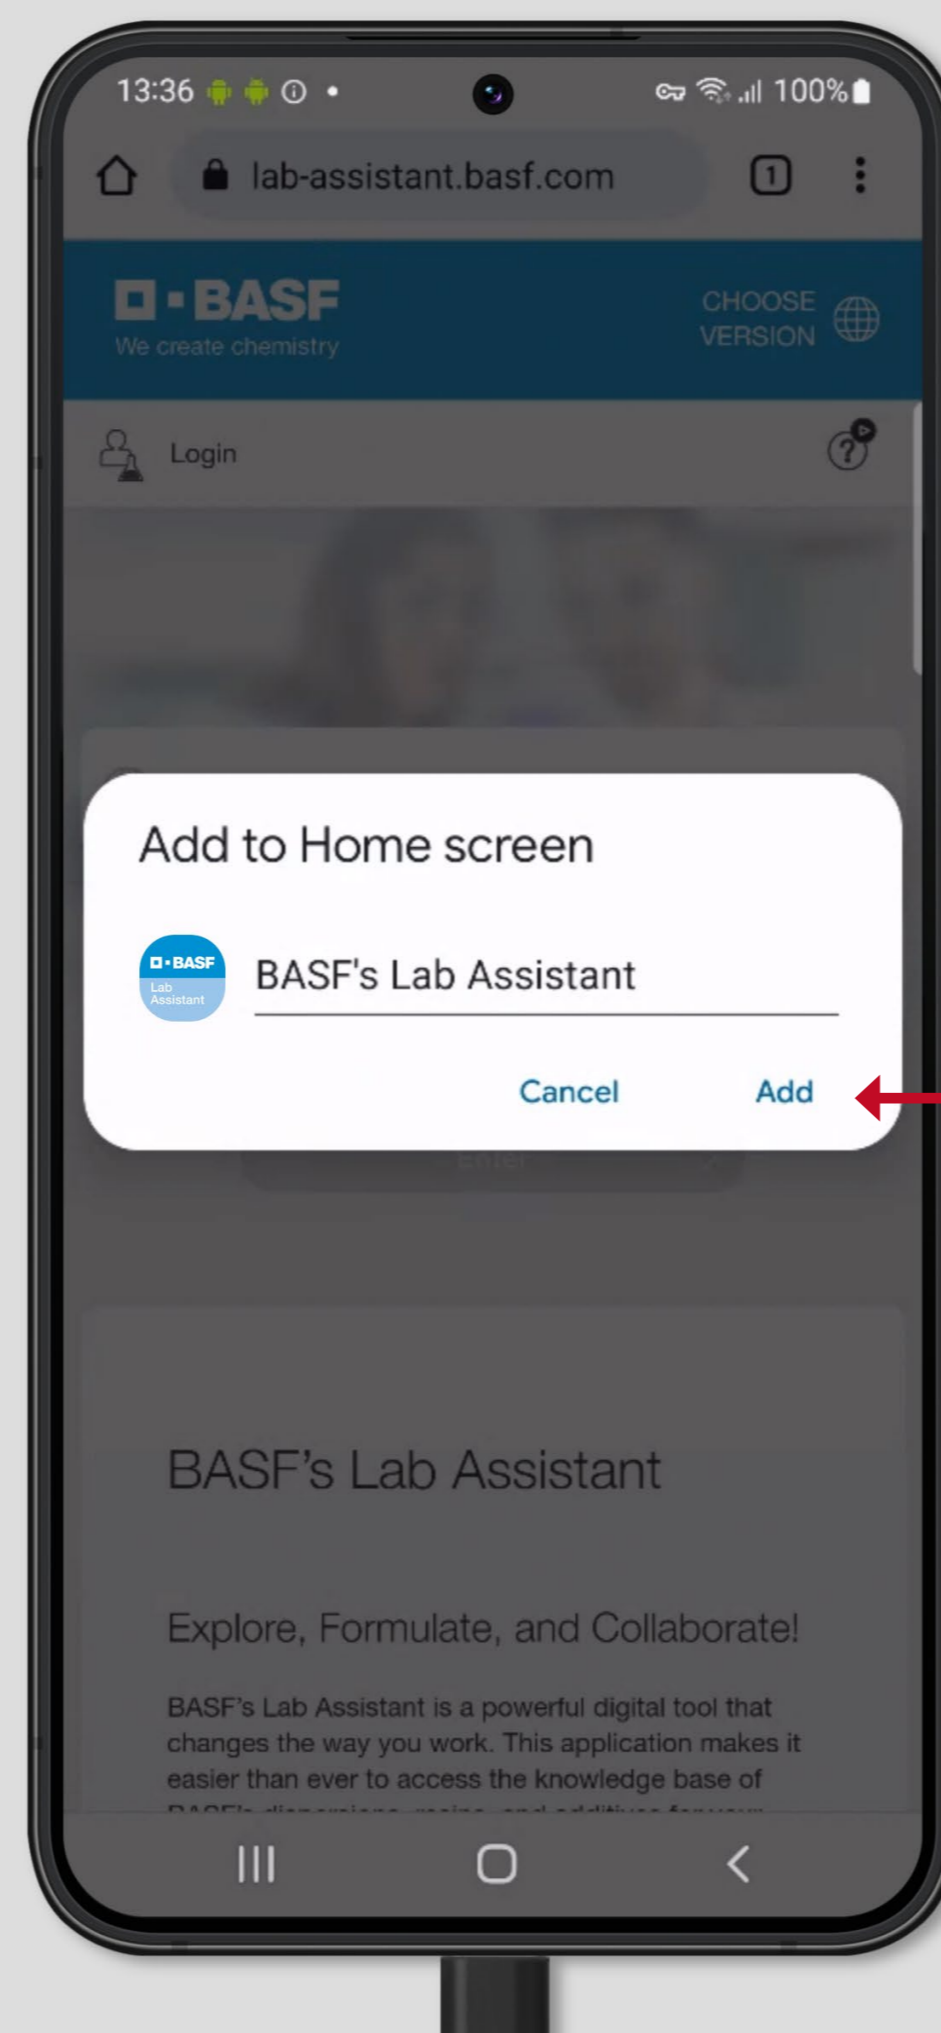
13:36 100%

lab-assistant.basf.com

1

BASF
We create chemistry

CHOOSE VERSION

Login

Add to Home screen

BASF
Lab Assistant

BASF's Lab Assistant

Cancel Add

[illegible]

BASF's Lab Assistant

Explore, Formulate, and Collaborate!

BASF's Lab Assistant is a powerful digital tool that changes the way you work. This application makes it easier than ever to access the knowledge base of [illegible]